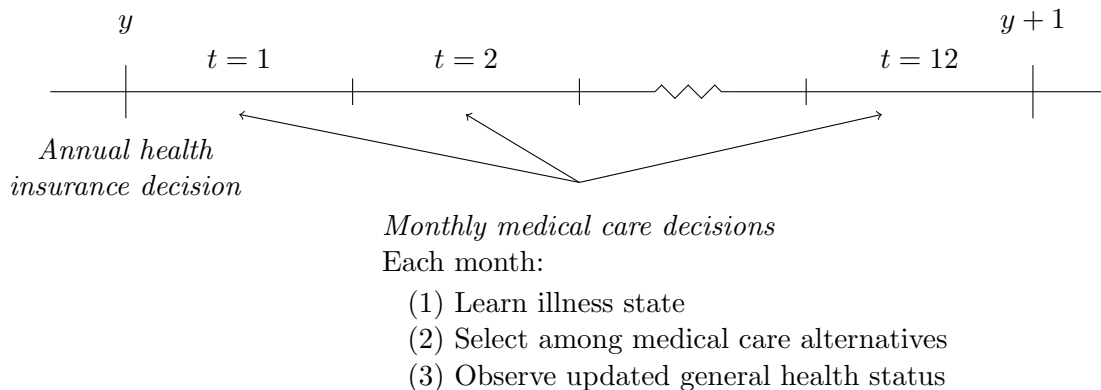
$y$

$y+1$

$t=1$

$t=2$

$t=12$

*Annual health insurance decision*

*Monthly medical care decisions*

Each month:

(1) Learn illness state

(2) Select among medical care alternatives

(3) Observe updated general health status